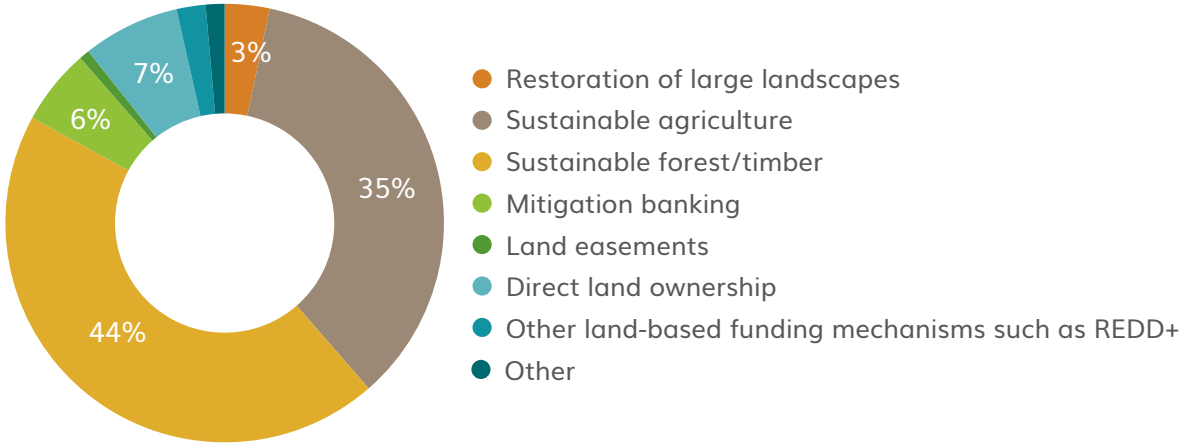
3%
35%
44%
6%
7%

Restoration of large landscapes
Sustainable agriculture
Sustainable forest/timber
Mitigation banking
Land easements
Direct land ownership
Other land-based funding mechanisms such as REDD+
Other